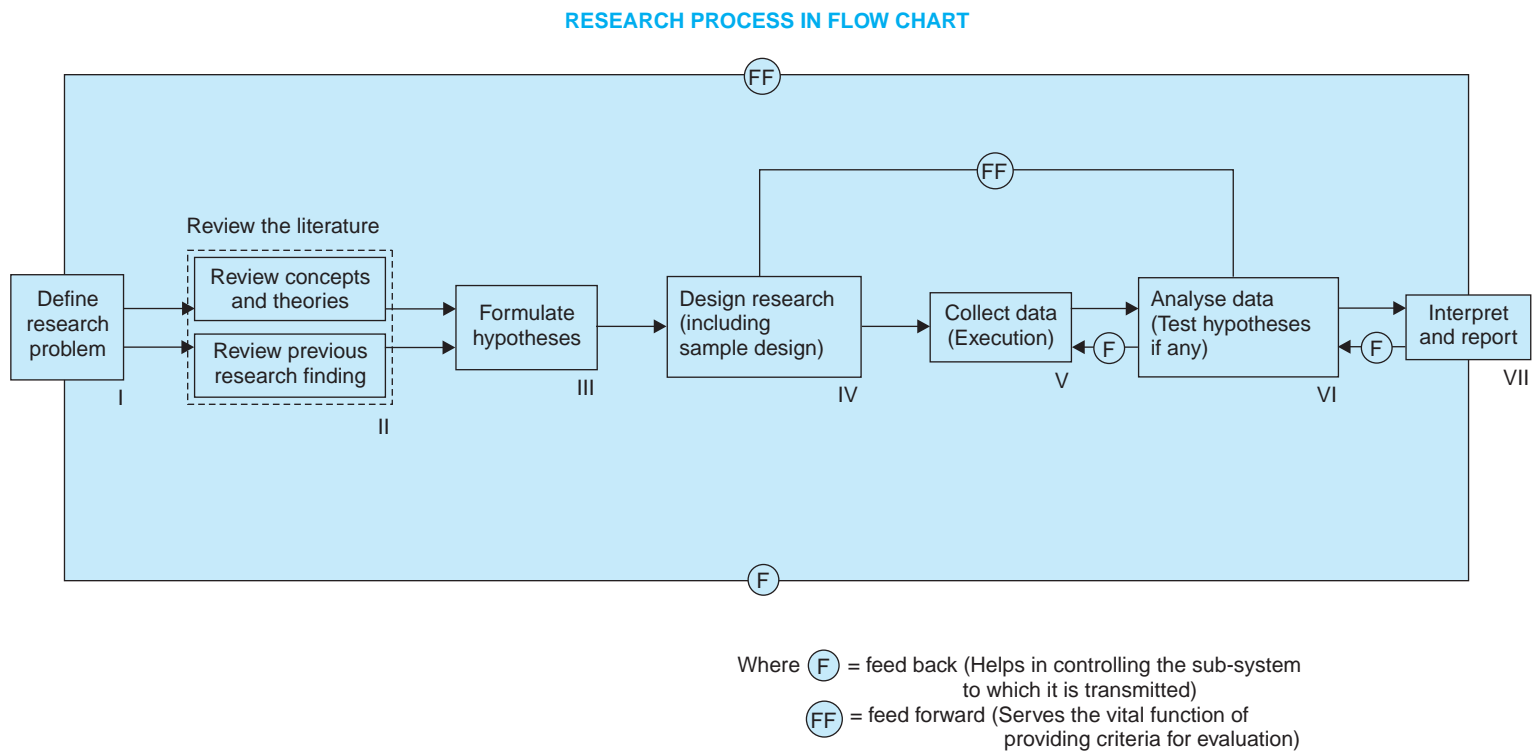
RESEARCH PROCESS IN FLOW CHART

FF

FF

Review the literature

Define research problem

I

Review concepts and theories

Review previous research finding

II

Formulate hypotheses

III

Design research (including sample design)

IV

Collect data (Execution)

V

F

Analyse data (Test hypotheses if any)

VI

F

Interpret and report

VII

F

Where F = feed back (Helps in controlling the sub-system to which it is transmitted)

FF = feed forward (Serves the vital function of providing criteria for evaluation)